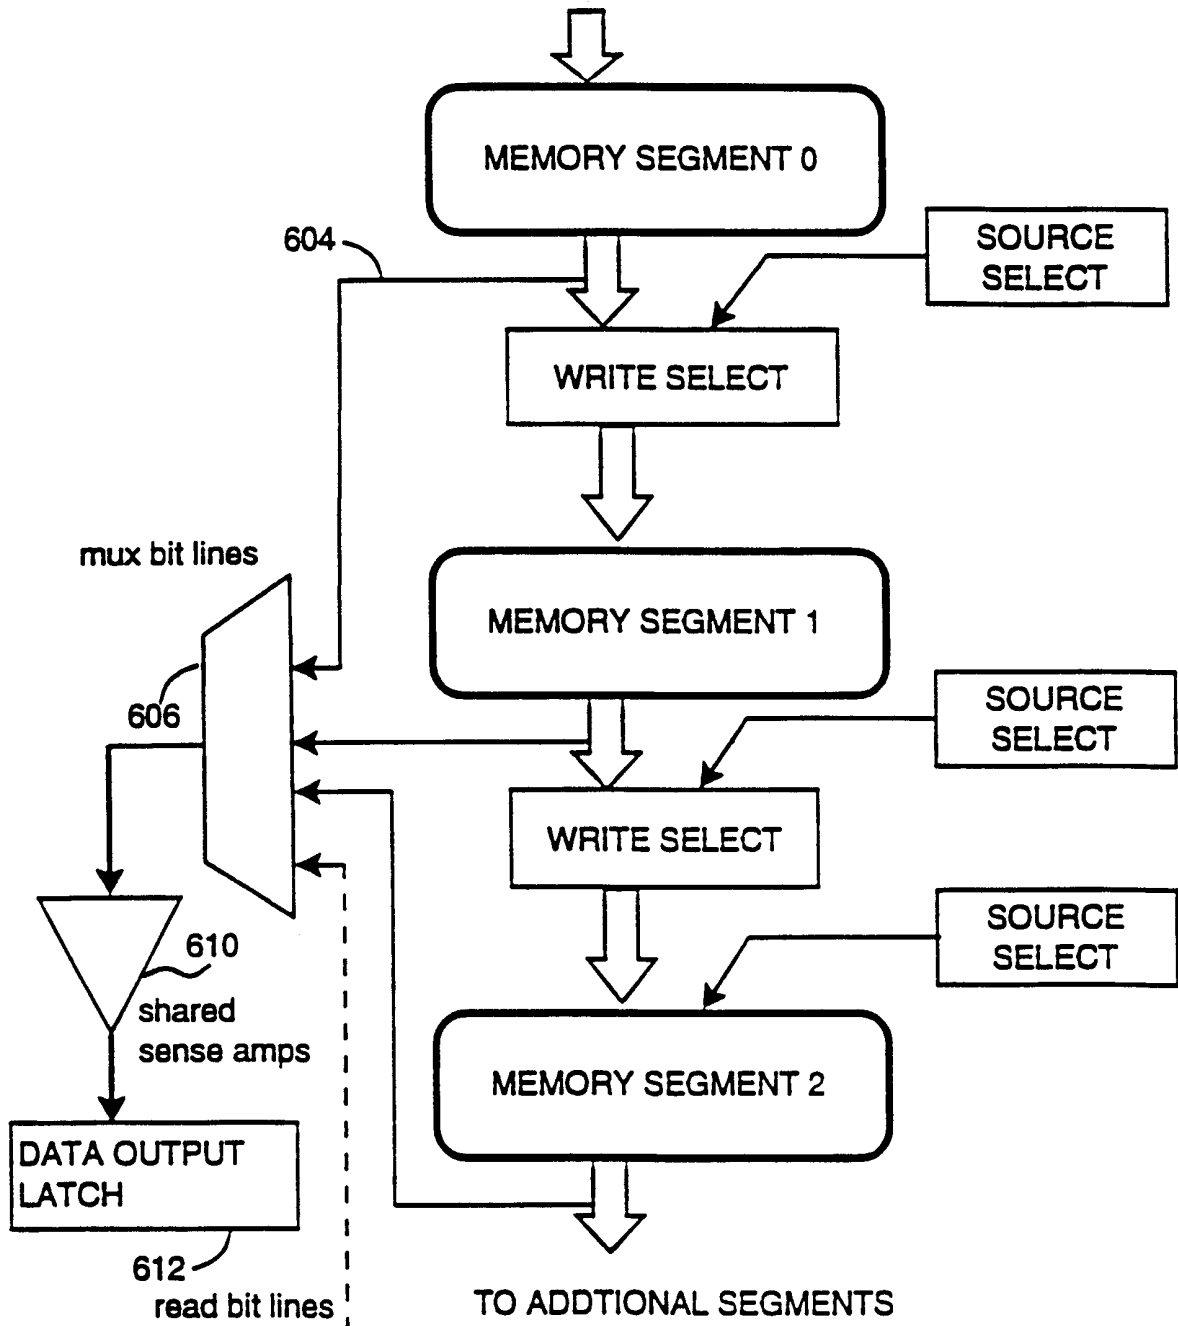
MEMORY SEGMENT 0

604

SOURCE SELECT

WRITE SELECT

mux bit lines

MEMORY SEGMENT 1

606

SOURCE SELECT

WRITE SELECT

SOURCE SELECT

610

shared sense amps

MEMORY SEGMENT 2

DATA OUTPUT LATCH

612

read bit lines

TO ADDTIONAL SEGMENTS